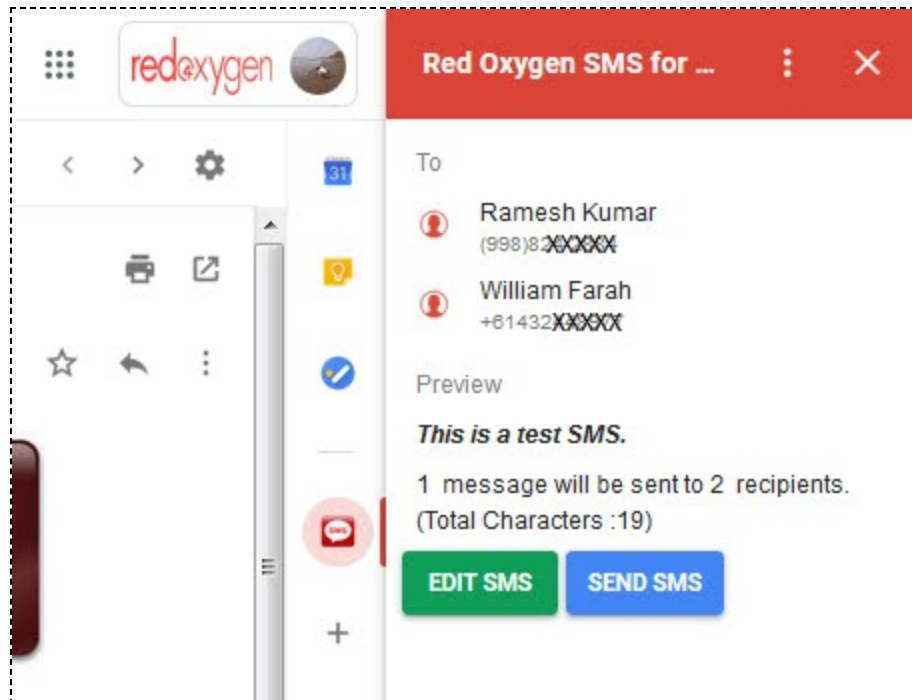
redoxygen

Red Oxygen SMS for ...

31

SMS

To

Ramesh Kumar
(998)82XXXXX

William Farah
+61432XXXXX

Preview

*This is a test SMS.*

1 message will be sent to 2 recipients.
(Total Characters :19)

EDIT SMS

SEND SMS